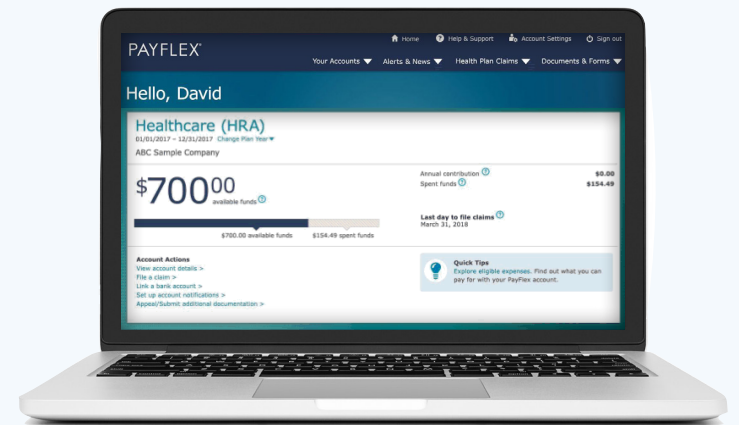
PAYFLEX

Home Help & Support Account Settings Sign out

Your Accounts Alerts & News Health Plan Claims Documents & Forms

Hello, David

Healthcare (HRA)
01/01/2017 - 12/31/2017 Change Plan Year
ABC Sample Company

$700.00 available funds

$700.00 available funds $154.49 spent funds

Annual contribution $0.00
Spent funds $154.49

Last day to file claims
March 31, 2018

Account Actions
View account details >
File a claim >
Link a bank account >
Set up account notifications >
Appeal/Submit additional documentation >

Quick Tips
Explore eligible expenses. Find out what you can pay for with your PayFlex account.